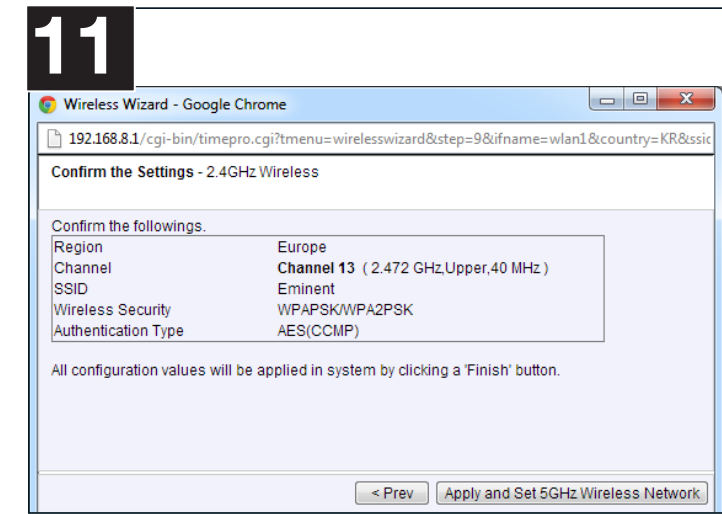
11

Wireless Wizard - Google Chrome

192.168.8.1/cgi-bin/timepro.cgi?tmenu=wirelesswizard&step=9&ifname=wlan1&country=KR&ssic

Confirm the Settings - 2.4GHz Wireless

Confirm the followings.

| Region | Europe |
|---|---|
| Channel | Channel 13 ( 2.472 GHz,Upper,40 MHz ) |
| SSID | Eminent |
| Wireless Security | WPAPSK/WPA2PSK |
| Authentication Type | AES(CCMP) |

All configuration values will be applied in system by clicking a 'Finish' button.

< Prev

Apply and Set 5GHz Wireless Network